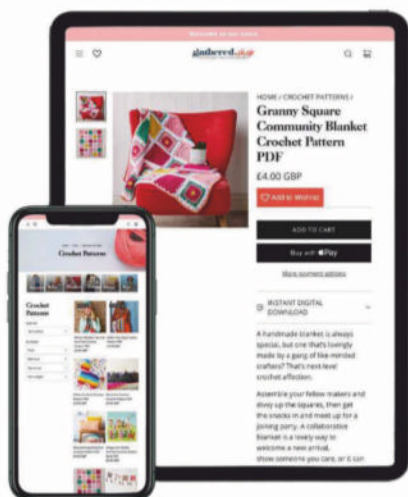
Welcome to our store

gathered.shop

HOME / CROCHET PATTERNS /

Granny Square Community Blanket Crochet Pattern PDF

£4.00 GBP

Add to Wishlist

ADD TO CART

Buy with Pay

More payment options

INSTANT DIGITAL DOWNLOAD

A handmade blanket is always special, but one that's lovingly made by a gang of like-minded crafters? That's next-level crochet affection.

Assemble your fellow makers and divvy up the squares, then get the snacks in and meet up for a joining party. A collaborative blanket is a lovely way to welcome a new arrival, show someone you care, or it can

Crochet Patterns

Crochet Patterns

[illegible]